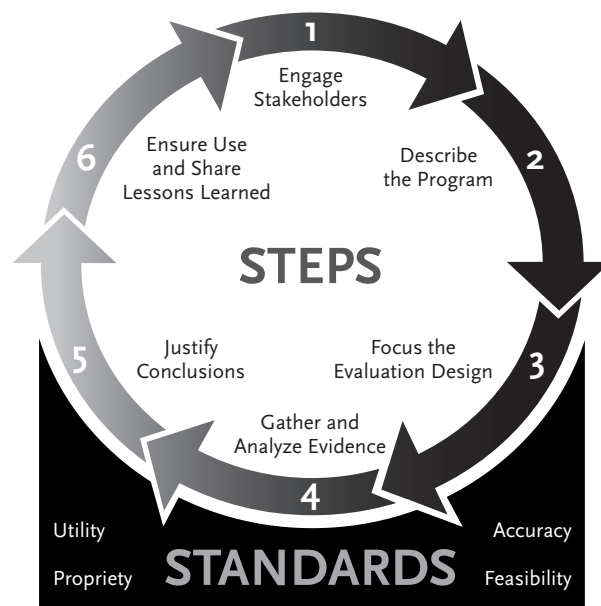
1
Engage Stakeholders

2
Describe the Program

3
Focus the Evaluation Design

4
Gather and Analyze Evidence

5
Justify Conclusions

6
Ensure Use and Share Lessons Learned

STEPS

Utility
Propriety
STANDARDS
Accuracy
Feasibility